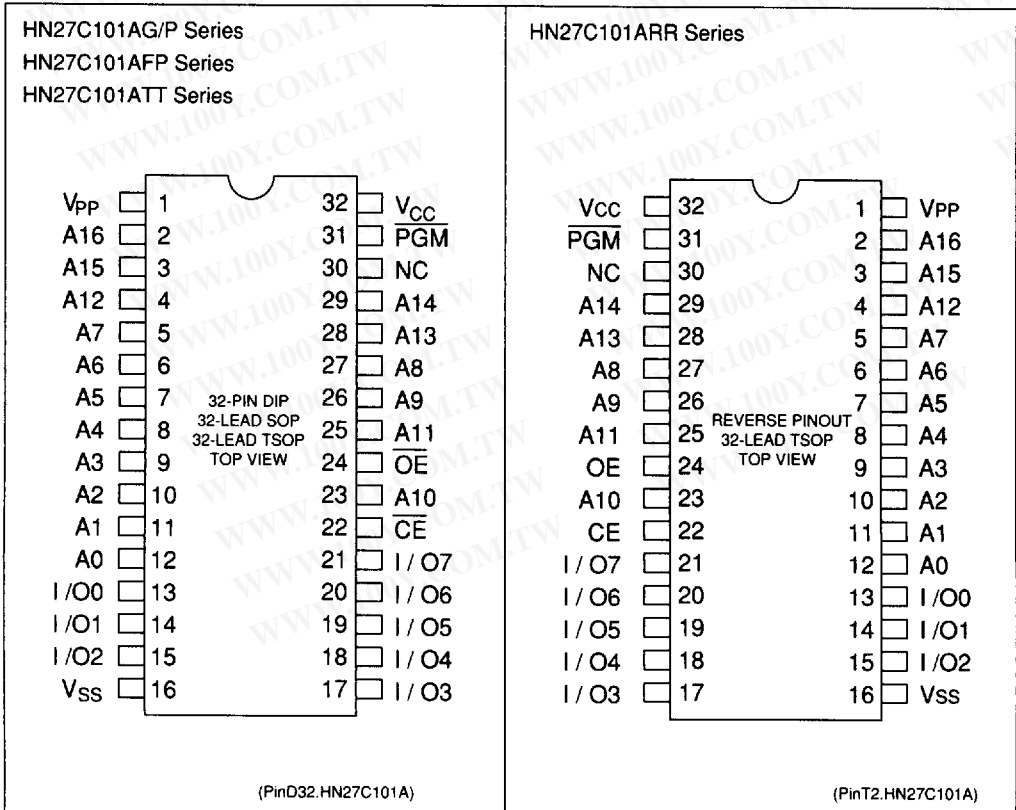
HN27C101AG/P Series
HN27C101AFP Series
HN27C101ATT Series

$V_{PP}$ 1
A16 2
A15 3
A12 4
A7 5
A6 6
A5 7
A4 8
A3 9
A2 10
A1 11
A0 12
I/O0 13
I/O1 14
I/O2 15
$V_{SS}$ 16

32 $V_{CC}$
31 $\overline{PGM}$
30 NC
29 A14
28 A13
27 A8
26 A9
25 A11
24 $\overline{OE}$
23 A10
22 $\overline{CE}$
21 I/O7
20 I/O6
19 I/O5
18 I/O4
17 I/O3

32-PIN DIP
32-LEAD SOP
32-LEAD TSOP
TOP VIEW

(PinD32.HN27C101A)

HN27C101ARR Series

Vcc 32
$\overline{PGM}$ 31
NC 30
A14 29
A13 28
A8 27
A9 26
A11 25
OE 24
A10 23
CE 22
I/O7 21
I/O6 20
I/O5 19
I/O4 18
I/O3 17

1 VPP
2 A16
3 A15
4 A12
5 A7
6 A6
7 A5
8 A4
9 A3
10 A2
11 A1
12 A0
13 I/O0
14 I/O1
15 I/O2
16 Vss

REVERSE PINOUT
32-LEAD TSOP
TOP VIEW

(PinT2.HN27C101A)

WWW.100Y.COM.TW